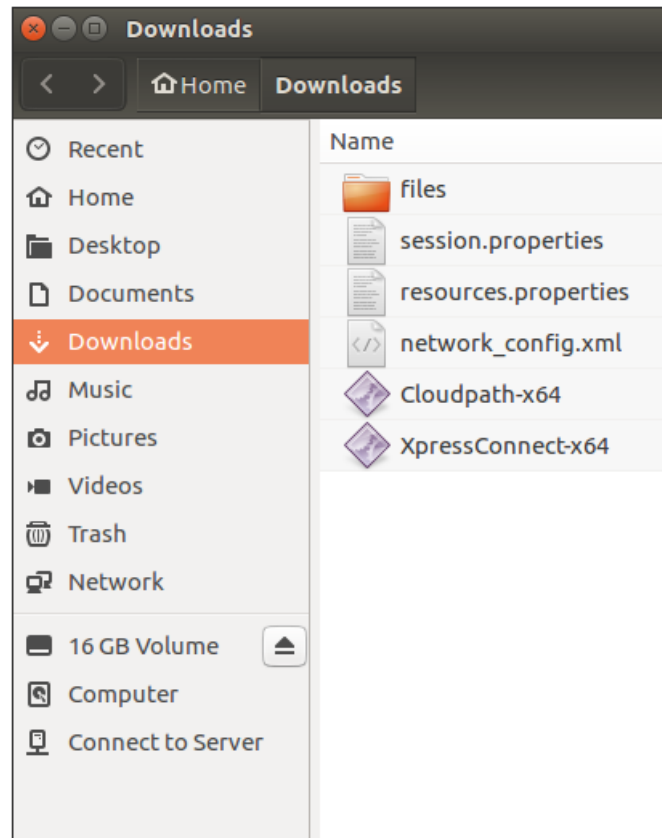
Downloads

Home Downloads

Recent
Home
Desktop
Documents
Downloads
Music
Pictures
Videos
Trash
Network

16 GB Volume
Computer
Connect to Server

Name
files
session.properties
resources.properties
network_config.xml
Cloudpath-x64
XpressConnect-x64